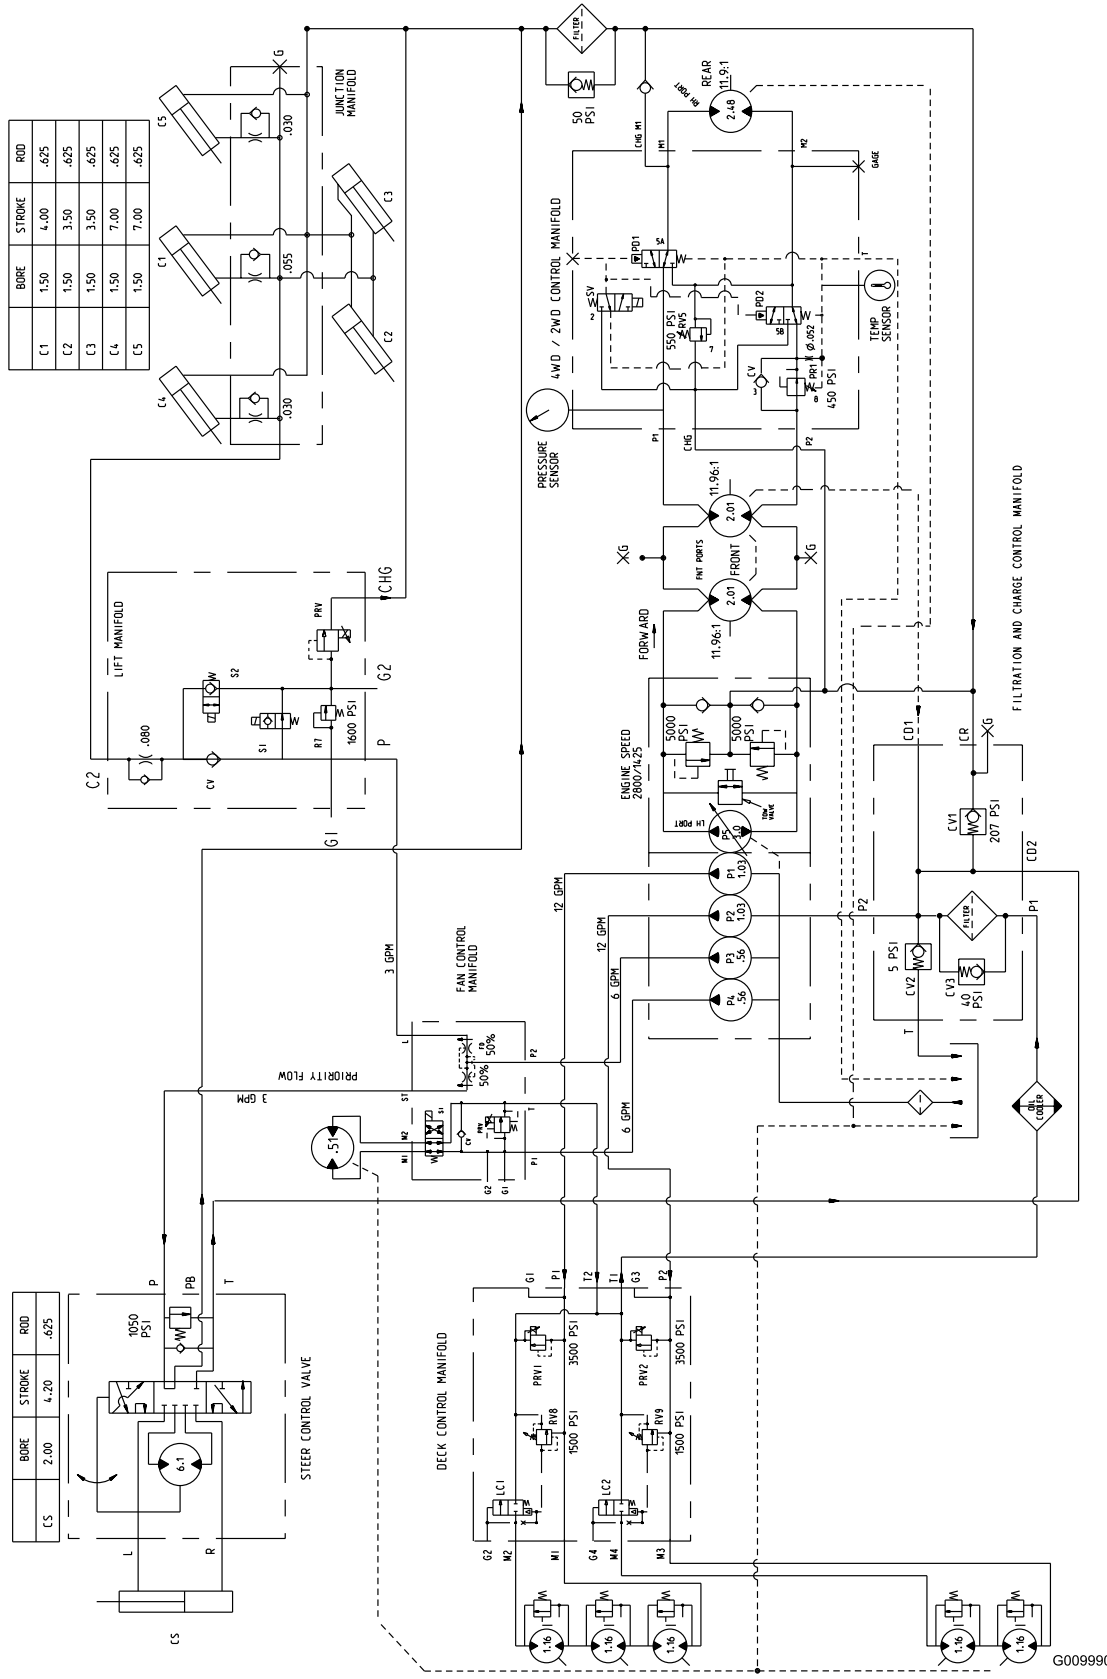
| | BORE | STROKE | ROD |
|---|---|---|---|
| C1 | 1.50 | 4.00 | .625 |
| C2 | 1.50 | 3.50 | .625 |
| C3 | 1.50 | 3.50 | .625 |
| C4 | 1.50 | 7.00 | .625 |
| C5 | 1.50 | 7.00 | .625 |

C5
C1
C4
C3
C2
.030
.055
.030
G
JUNCTION MANIFOLD

FILTER
50 PSI
REAR 11.9:1
2.48
RH PORT
CHG M1
M1
M2
GAGE
4WD / 2WD CONTROL MANIFOLD
PD1
5A
SV
2
550 PSI
RV5
7
PD2
5B
Ø.052
CV
3
PR1
8
450 PSI
TEMP SENSOR
PRESSURE SENSOR
P1
CHG
P2
11.96:1
2.01
FNT PORTS
FRONT
G
G
2.01
11.96:1
FORWARD

LIFT MANIFOLD
CHG
PRV
G2
S2
S1
R7
1600 PSI
P
.080
C2
CV
G1

ENGINE SPEED 2800/1425
5000 PSI
5000 PSI
TOW VALVE
LH PORT
P5
1.0
P1
1.03
P2
1.03
P3
.56
P4
.56
12 GPM
12 GPM
6 GPM
3 GPM
FAN CONTROL MANIFOLD
L
FD 50%
50%
P2
PRIORITY FLOW
3 GPM
ST
M2
CV
PRV
T
.51
M1
P1
G2
G1
6 GPM

FILTRATION AND CHARGE CONTROL MANIFOLD
CD1
CR
G
CV1
207 PSI
CD2
P2
P1
FILTER
5 PSI
CV2
CV3
40 PSI
T
OIL COOLER

| | BORE | STROKE | ROD |
|---|---|---|---|
| CS | 2.00 | 4.20 | .625 |

P
PB
T
1050 PSI
6.1
STEER CONTROL VALVE
L
R
CS

DECK CONTROL MANIFOLD
G1
P1
T2
T1
G3
P2
PRV1
3500 PSI
PRV2
3500 PSI
RV8
1500 PSI
RV9
1500 PSI
LC1
LC2
G2
M2
M1
G4
M4
M3
1.16
1.16
1.16
1.16
1.16
G009990